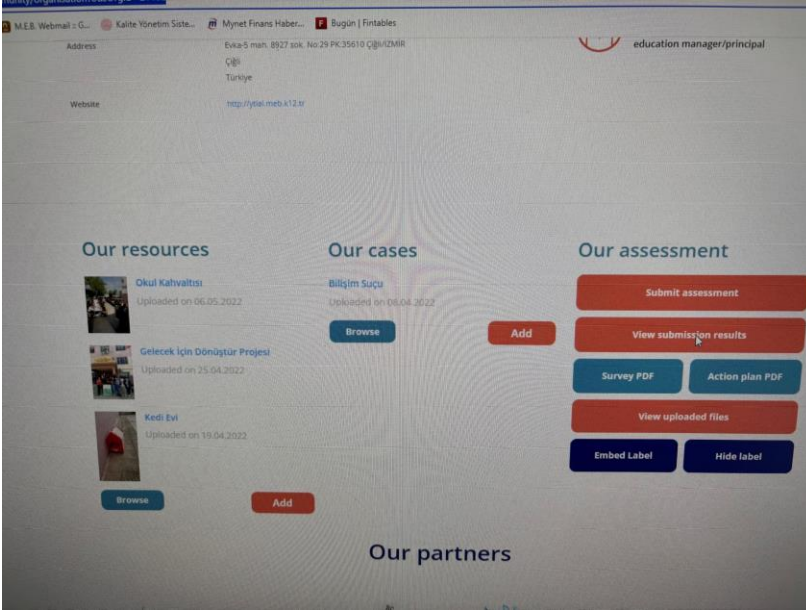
M.E.B. Webmail :: G... Kalite Yönetim Siste... Mynet Finans Haber... Bugün | Fintables

Address
Evka-5 mah. 8927 sok. No:29 PK:35610 ÇİĞLİ/İZMİR
Çiğli
Türkiye

education manager/principal

Website
http://ybel.meb.k12.tr

Our resources

Okul Kahvaltısı
Uploaded on 06.05.2022

Gelecek İçin Dönüştür Projesi
Uploaded on 25.04.2022

Kedi Evi
Uploaded on 19.04.2022

Browse
Add

Our cases

Bilişim Suçu
Uploaded on 08.04.2022

Browse
Add

Our assessment

Submit assessment
View submission results
Survey PDF
Action plan PDF
View uploaded files
Embed Label
Hide label

Our partners